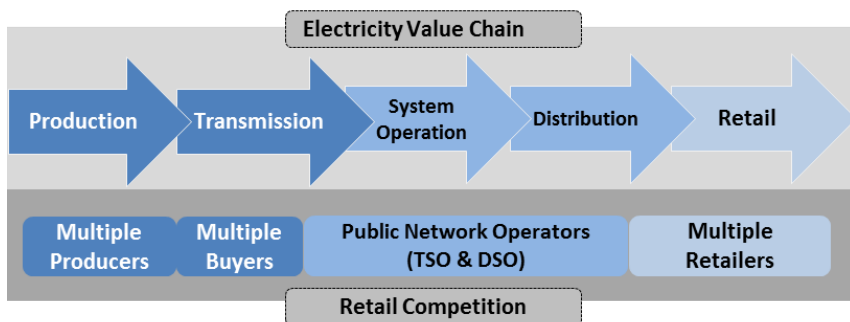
Electricity Value Chain

Production

Transmission

System Operation

Distribution

Retail

Multiple Producers

Multiple Buyers

Public Network Operators (TSO & DSO)

Multiple Retailers

Retail Competition